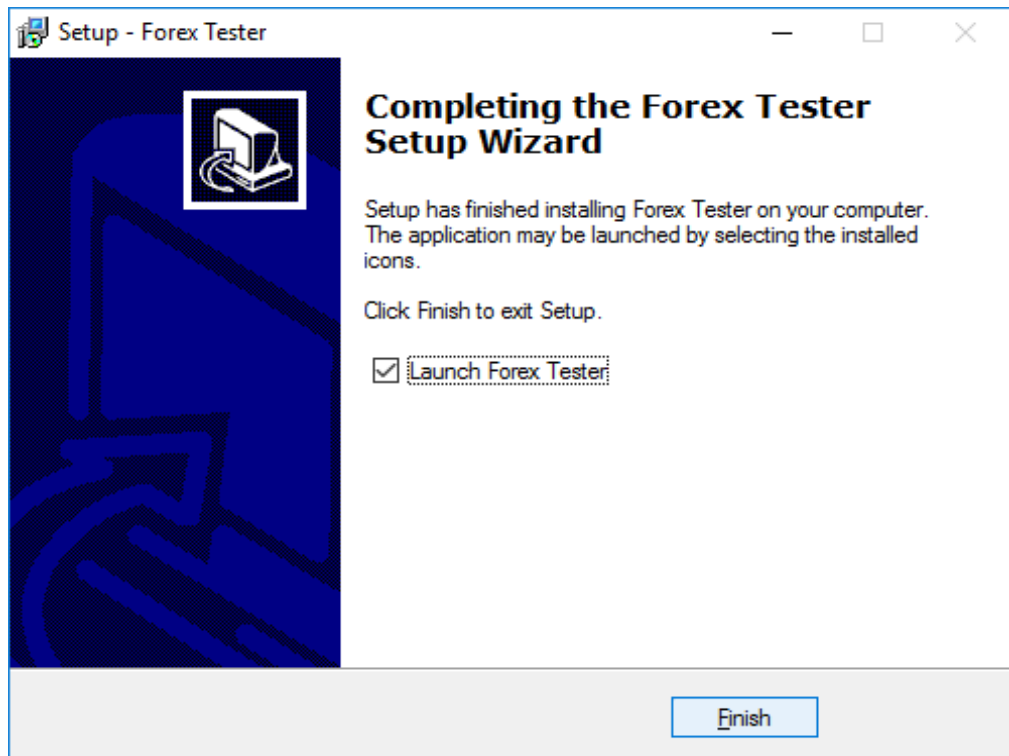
Setup - Forex Tester

Completing the Forex Tester Setup Wizard

Setup has finished installing Forex Tester on your computer. The application may be launched by selecting the installed icons.

Click Finish to exit Setup.

☑ Launch Forex Tester

Finish